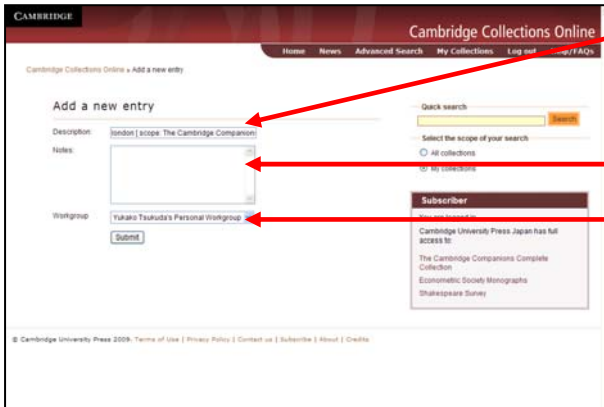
CAMBRIDGE

Cambridge Collections Online

Home News Advanced Search My Collections Log out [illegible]elp/FAQs

Cambridge Collections Online » Add a new entry

Add a new entry

Description: london | scope: The Cambridge Companion

Notes:

Workgroup: Yukako Tsukuda's Personal Workgroup

Submit

Quick search

Search

Select the scope of your search

All collections

My collections

Subscriber

You are logged in

Cambridge University Press Japan has full access to:

The Cambridge Companions Complete Collection

Econometric Society Monographs

Shakespeare Survey

© Cambridge University Press 2009. Terms of Use | Privacy Policy | Contact us | Subscribe | About | Credits